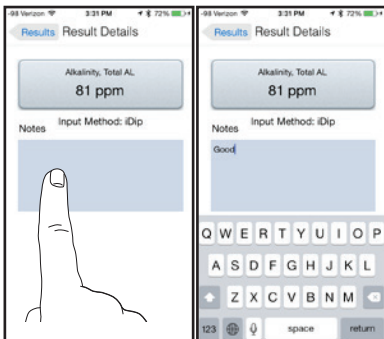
-98 Verizon 3:31 PM 72%
Results Result Details
Alkalinity, Total AL
81 ppm
Notes Input Method: iDip

-98 Verizon 3:31 PM 72%
Results Result Details
Alkalinity, Total AL
81 ppm
Notes Input Method: iDip
Good
Q W E R T Y U I O P
A S D F G H J K L
Z X C V B N M
123 space return